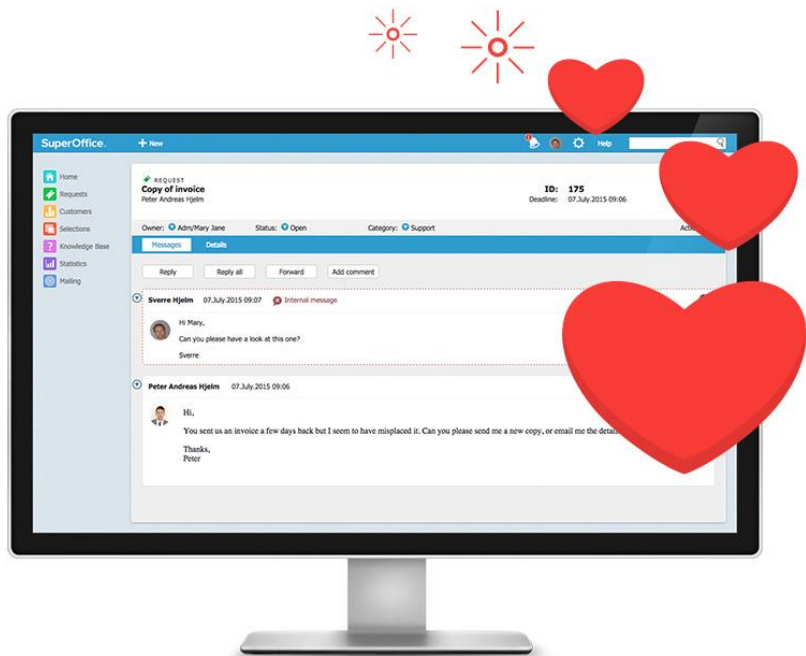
SuperOffice.

+ New

Help

Home
Requests
Customers
Selections
Knowledge Base
Statistics
Mailing

REQUEST
Copy of invoice
Peter Andreas Hjelm

ID: 175
Deadline: 07.July.2015 09:06

Owner: Adm/Mary Jane
Status: Open
Category: Support
Acti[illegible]

Messages
Details

Reply
Reply all
Forward
Add comment

Sverre Hjelm 07.July.2015 09:07 Internal message

Hi Mary,

Can you please have a look at this one?

Sverre

Peter Andreas Hjelm 07.July.2015 09:06

Hi,

You sent us an invoice a few days back but I seem to have misplaced it. Can you please send me a new copy, or email me the detai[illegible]

Thanks,
Peter